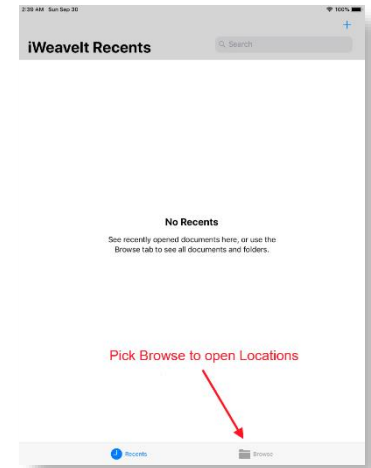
2:38 AM Sun Sep 30

100%

+

iWeaveIt Recents

Search

No Recents

See recently opened documents here, or use the Browse tab to see all documents and folders.

Pick Browse to open Locations

Recents

Browse